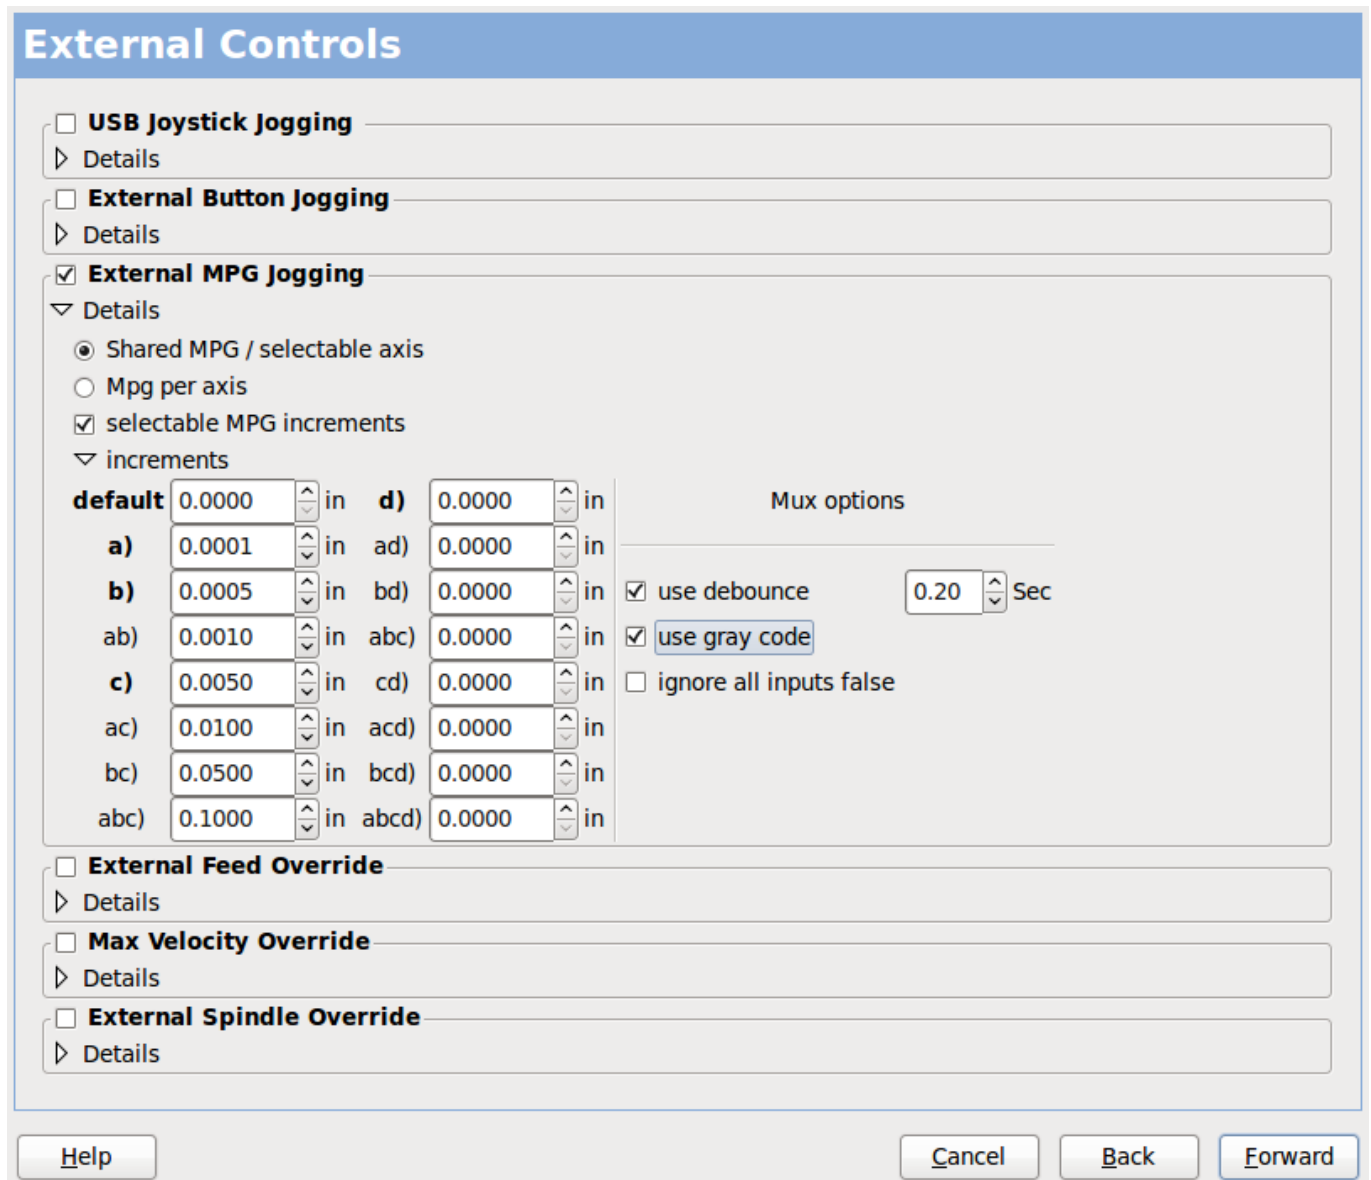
External Controls

USB Joystick Jogging
Details

External Button Jogging
Details

External MPG Jogging
Details
Shared MPG / selectable axis
Mpg per axis
selectable MPG increments
increments

| | | | | | |
|---|---|---|---|---|---|
| default | 0.0000 | in | d) | 0.0000 | in |
| a) | 0.0001 | in | ad) | 0.0000 | in |
| b) | 0.0005 | in | bd) | 0.0000 | in |
| ab) | 0.0010 | in | abc) | 0.0000 | in |
| c) | 0.0050 | in | cd) | 0.0000 | in |
| ac) | 0.0100 | in | acd) | 0.0000 | in |
| bc) | 0.0500 | in | bcd) | 0.0000 | in |
| abc) | 0.1000 | in | abcd) | 0.0000 | in |

Mux options
use debounce 0.20 Sec
use gray code
ignore all inputs false

External Feed Override
Details

Max Velocity Override
Details

External Spindle Override
Details

Help
Cancel
Back
Forward